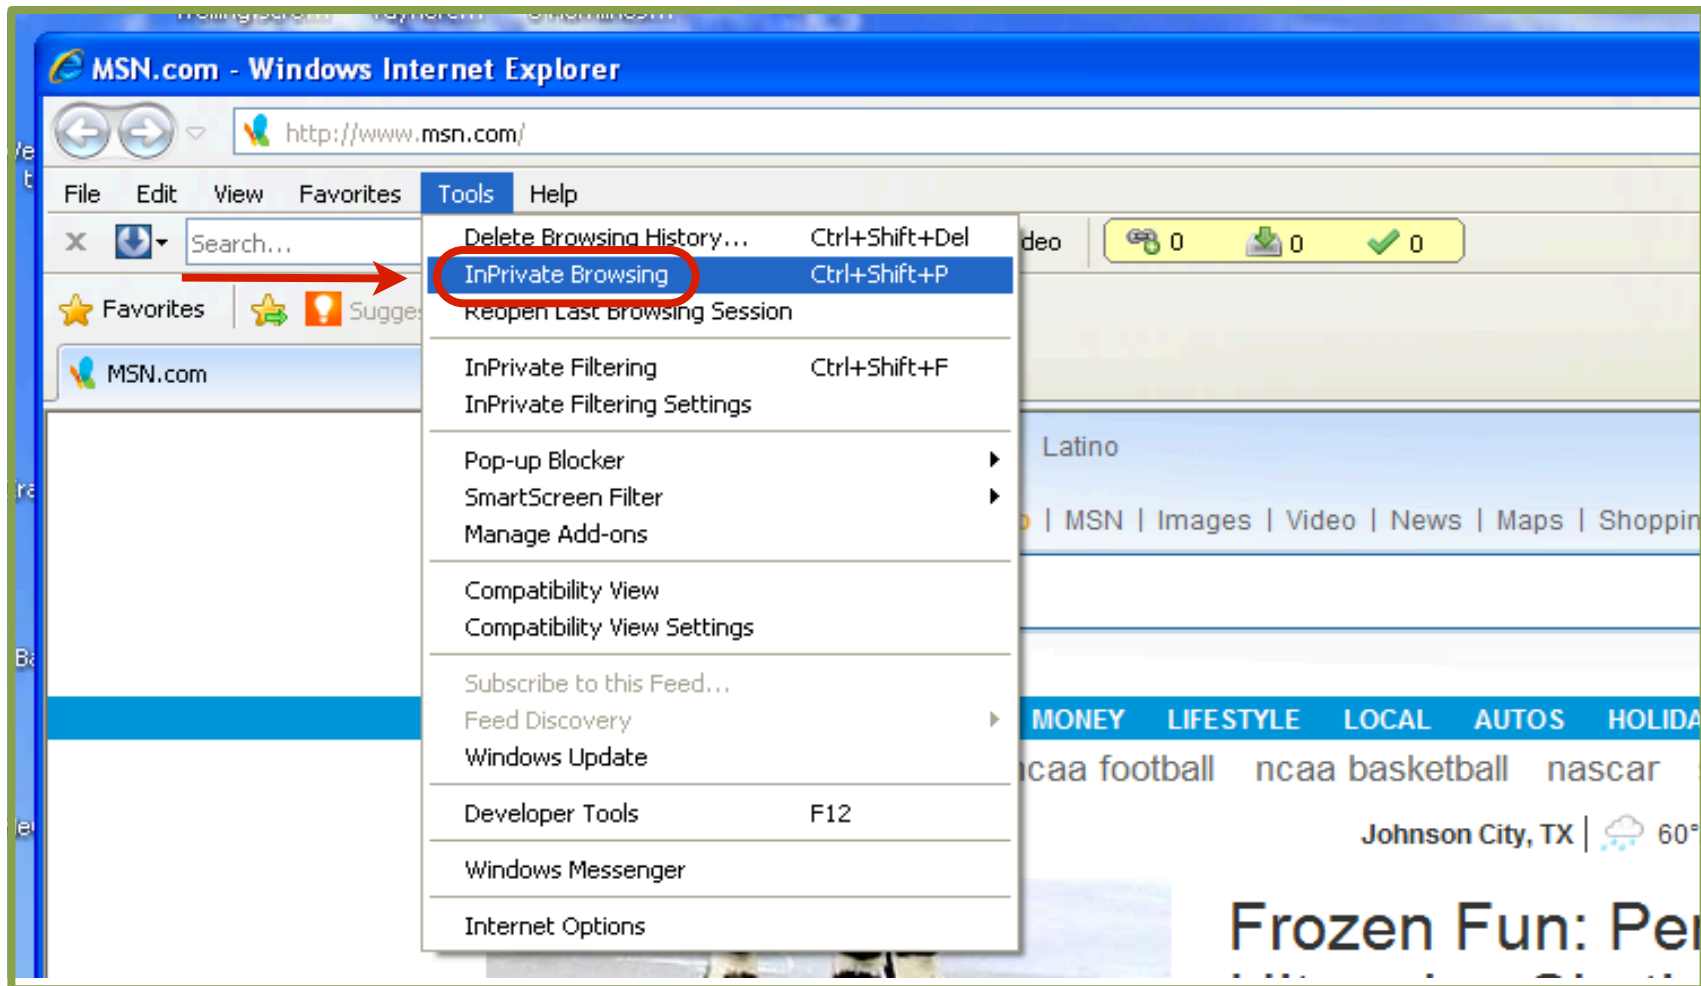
MSN.com - Windows Internet Explorer

http://www.msn.com/

File Edit View Favorites Tools Help

Search...

Favorites

Sugges

MSN.com

Delete Browsing History... Ctrl+Shift+Del
InPrivate Browsing Ctrl+Shift+P
Reopen Last Browsing Session

InPrivate Filtering Ctrl+Shift+F
InPrivate Filtering Settings

Pop-up Blocker
SmartScreen Filter
Manage Add-ons

Compatibility View
Compatibility View Settings

Subscribe to this Feed...
Feed Discovery
Windows Update

Developer Tools F12

Windows Messenger

Internet Options

deo

0 0 0

Latino

| MSN | Images | Video | News | Maps | Shoppin

MONEY LIFESTYLE LOCAL AUTOS HOLIDA

ncaa football ncaa basketball nascar

Johnson City, TX | 60°

Frozen Fun: Pe